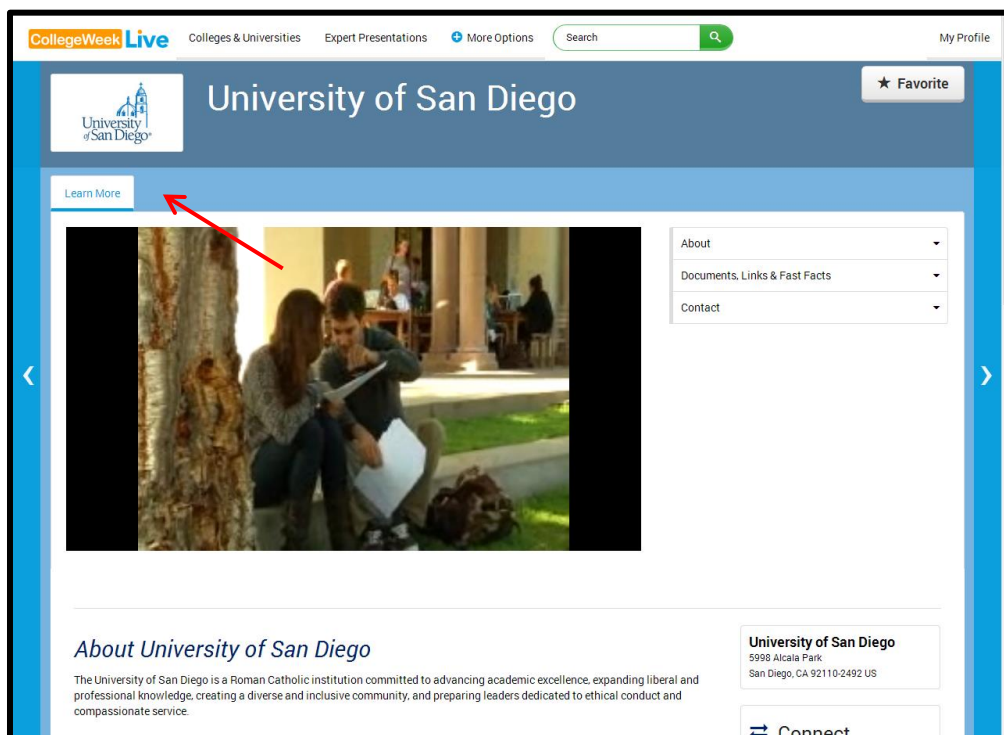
CollegeWeek Live Colleges & Universities Expert Presentations More Options Search My Profile

University of San Diego

University of San Diego

★ Favorite

Learn More

About

Documents, Links & Fast Facts

Contact

‹

›

About University of San Diego

The University of San Diego is a Roman Catholic institution committed to advancing academic excellence, expanding liberal and professional knowledge, creating a diverse and inclusive community, and preparing leaders dedicated to ethical conduct and compassionate service.

University of San Diego
5998 Alcala Park
San Diego, CA 92110-2492 US

Connect